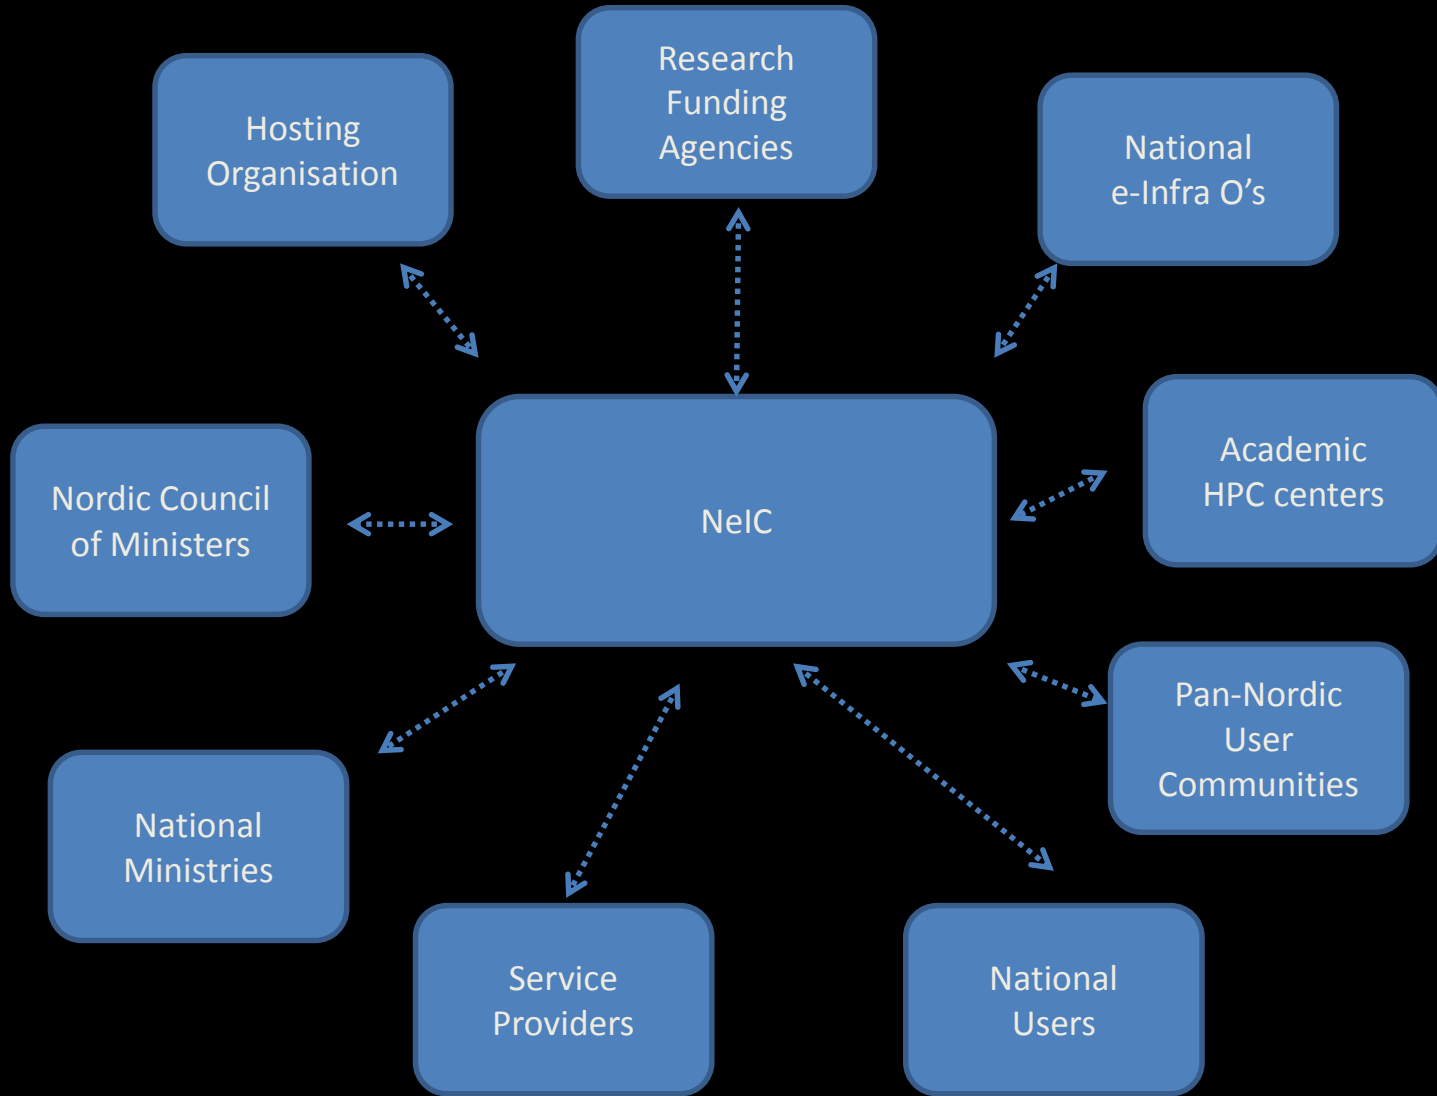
Research Funding Agencies

Hosting Organisation

National e-Infra O’s

Nordic Council of Ministers

NeIC

Academic HPC centers

Pan-Nordic User Communities

National Ministries

Service Providers

National Users